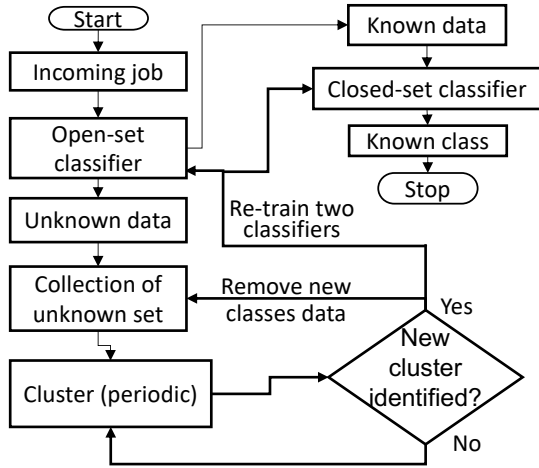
Start

Incoming job

Open-set classifier

Unknown data

Collection of unknown set

Cluster (periodic)

Known data

Closed-set classifier

Known class

Stop

Re-train two classifiers

Remove new classes data

Yes

New cluster identified?

No